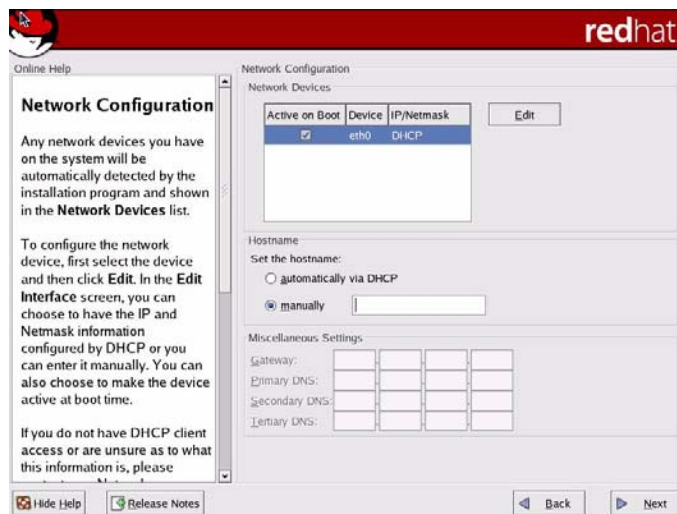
redhat

Online Help

Network Configuration

Any network devices you have on the system will be automatically detected by the installation program and shown in the Network Devices list.

To configure the network device, first select the device and then click Edit. In the Edit Interface screen, you can choose to have the IP and Netmask information configured by DHCP or you can enter it manually. You can also choose to make the device active at boot time.

If you do not have DHCP client access or are unsure as to what this information is, please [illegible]

Network Configuration

Network Devices

| Active on Boot | Device | IP/Netmask |
|---|---|---|
| ☑ | eth0 | DHCP |

Edit

Hostname

Set the hostname:

automatically via DHCP

manually

Miscellaneous Settings

Gateway:

Primary DNS:

Secondary DNS:

Tertiary DNS:

Hide Help

Release Notes

Back

Next